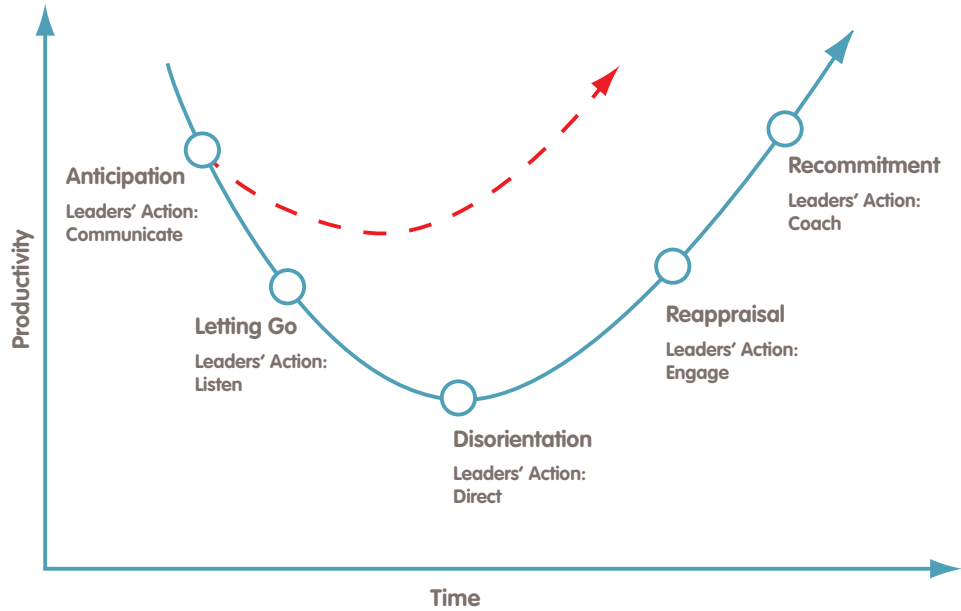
Productivity

Anticipation

Leaders' Action: Communicate

Letting Go

Leaders' Action: Listen

Disorientation

Leaders' Action: Direct

Reappraisal

Leaders' Action: Engage

Recommitment

Leaders' Action: Coach

Time